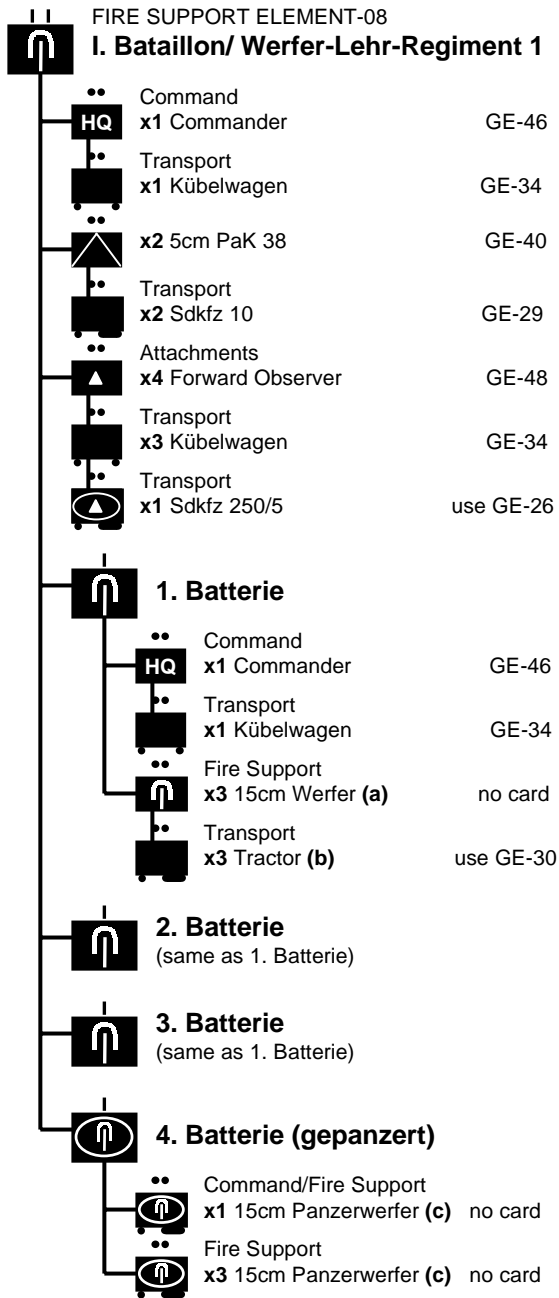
FIRE SUPPORT ELEMENT-08
I. Bataillon/ Werfer-Lehr-Regiment 1

HQ
Command
x1 Commander GE-46

Transport
x1 Kübelwagen GE-34

x2 5cm PaK 38 GE-40

Transport
x2 Sdkfz 10 GE-29

Attachments
x4 Forward Observer GE-48

Transport
x3 Kübelwagen GE-34

Transport
x1 Sdkfz 250/5 use GE-26

1. Batterie

HQ
Command
x1 Commander GE-46

Transport
x1 Kübelwagen GE-34

Fire Support
x3 15cm Werfer (a) no card

Transport
x3 Tractor (b) use GE-30

2. Batterie
(same as 1. Batterie)

3. Batterie
(same as 1. Batterie)

4. Batterie (gepanzert)

Command/Fire Support
x1 15cm Panzerwerfer (c) no card

Fire Support
x3 15cm Panzerwerfer (c) no card